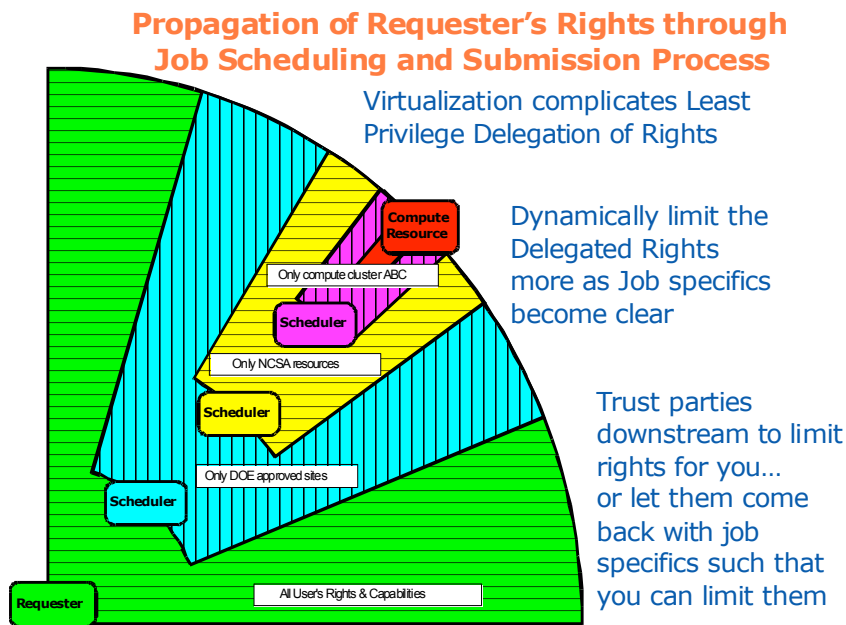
Propagation of Requester's Rights through Job Scheduling and Submission Process

Virtualization complicates Least Privilege Delegation of Rights

Compute Resource

Dynamically limit the Delegated Rights more as Job specifics become clear

Only compute cluster ABC

Scheduler

Only NCSA resources

Scheduler

Trust parties downstream to limit rights for you… or let them come back with job specifics such that you can limit them

Only DOE approved sites

Scheduler

Requester

All User's Rights & Capabilities